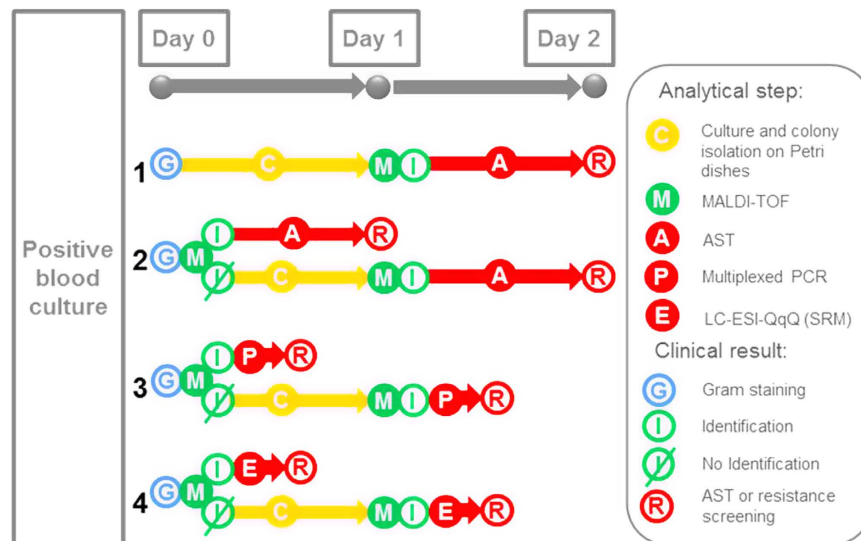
Positive blood culture

Day 0
Day 1
Day 2

1 G C M I A R

2 G M I A R
I C M I A R

3 G M I P R
I C M I P R

4 G M I E R
I C M I E R

Analytical step:
C Culture and colony isolation on Petri dishes
M MALDI-TOF
A AST
P Multiplexed PCR
E LC-ESI-QqQ (SRM)

Clinical result:
G Gram staining
I Identification
I No Identification
R AST or resistance screening